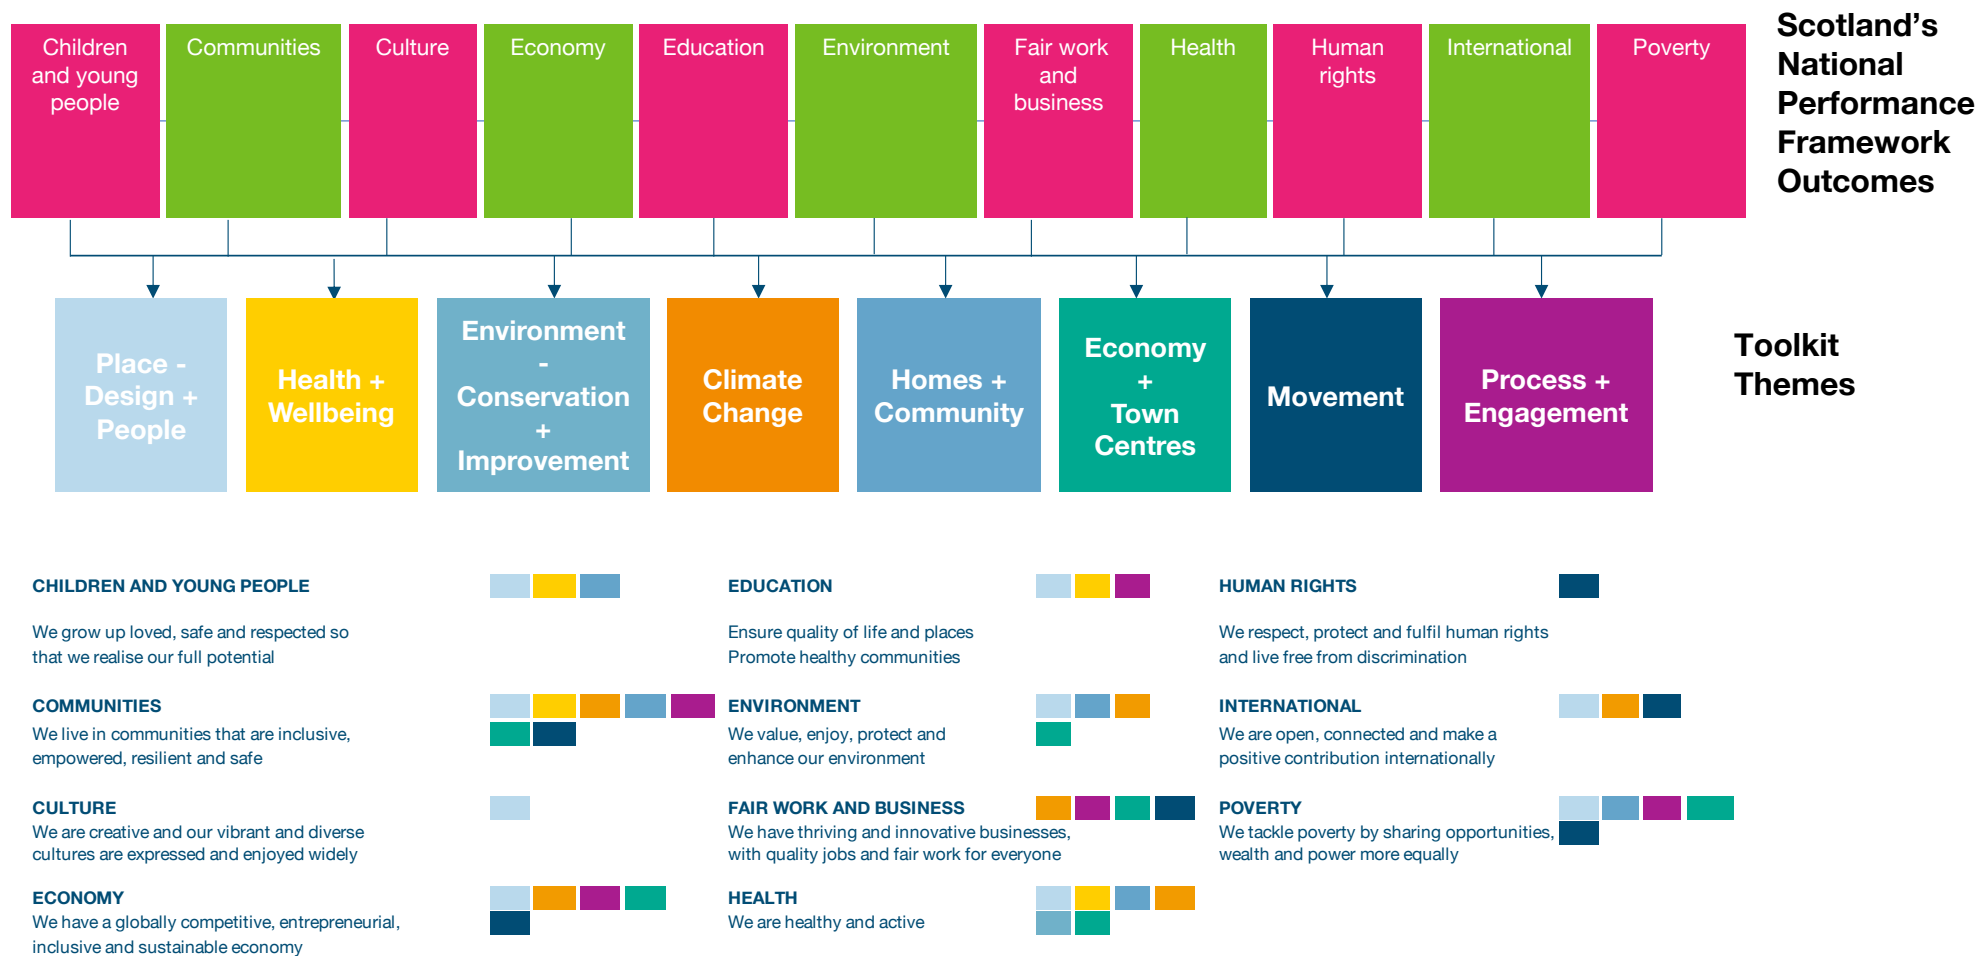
Children and young people

Communities

Culture

Economy

Education

Environment

Fair work and business

Health

Human rights

International

Poverty

Scotland's National Performance Framework Outcomes

Place - Design + People

Health + Wellbeing

Environment - Conservation + Improvement

Climate Change

Homes + Community

Economy + Town Centres

Movement

Process + Engagement

Toolkit Themes

CHILDREN AND YOUNG PEOPLE

We grow up loved, safe and respected so that we realise our full potential

COMMUNITIES

We live in communities that are inclusive, empowered, resilient and safe

CULTURE

We are creative and our vibrant and diverse cultures are expressed and enjoyed widely

ECONOMY

We have a globally competitive, entrepreneurial, inclusive and sustainable economy

EDUCATION

Ensure quality of life and places
Promote healthy communities

ENVIRONMENT

We value, enjoy, protect and enhance our environment

FAIR WORK AND BUSINESS

We have thriving and innovative businesses, with quality jobs and fair work for everyone

HEALTH

We are healthy and active

HUMAN RIGHTS

We respect, protect and fulfil human rights and live free from discrimination

INTERNATIONAL

We are open, connected and make a positive contribution internationally

POVERTY

We tackle poverty by sharing opportunities, wealth and power more equally